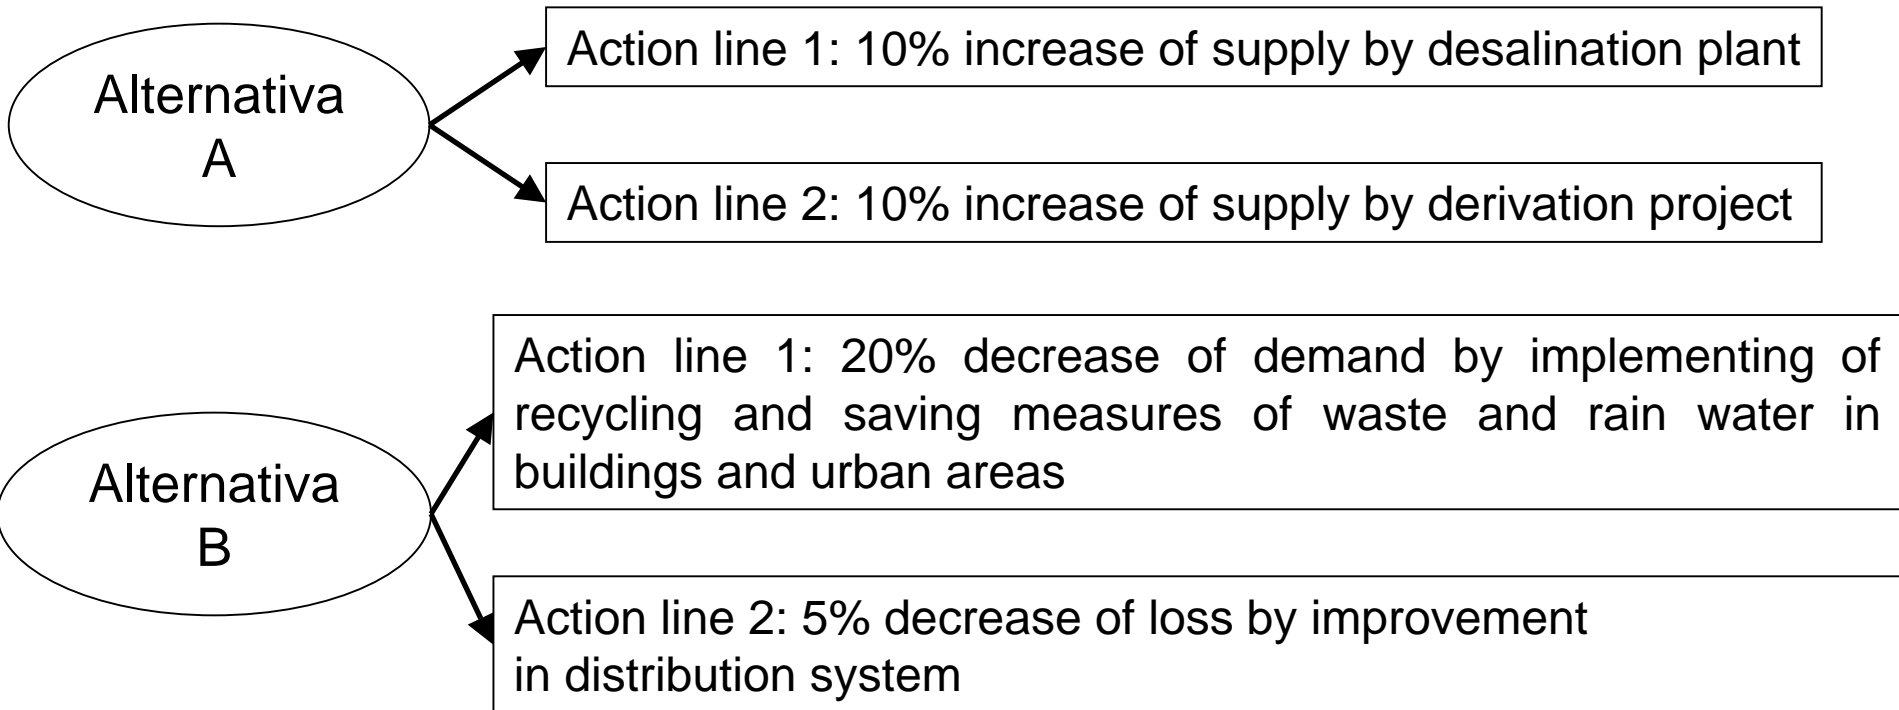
Alternativa A

Action line 1: 10% increase of supply by desalination plant

Action line 2: 10% increase of supply by derivation project

Alternativa B

Action line 1: 20% decrease of demand by implementing of recycling and saving measures of waste and rain water in buildings and urban areas

Action line 2: 5% decrease of loss by improvement in distribution system